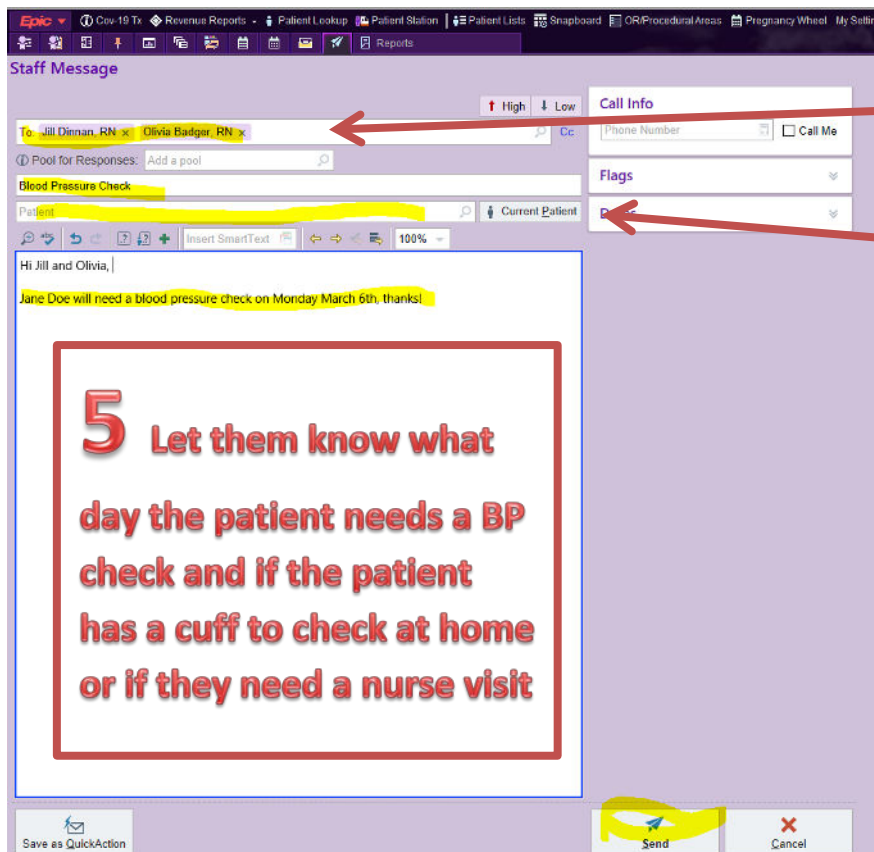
Epic Cov-19 Tx Revenue Reports Patient Lookup Patient Station Patient Lists Snapboard OR/Procedural Areas Pregnancy Wheel My Settin

Reports

Staff Message

High Low

To: Jill Dinnan, RN × Olivia Badger, RN × Cc

Pool for Responses: Add a pool

Blood Pressure Check

Patient Current Patient

Insert SmartText 100%

Hi Jill and Olivia,

Jane Doe will need a blood pressure check on Monday March 6th, thanks!

5 Let them know what day the patient needs a BP check and if the patient has a cuff to check at home or if they need a nurse visit

Call Info

Phone Number Call Me

Flags

D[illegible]

Save as QuickAction

Send

Cancel